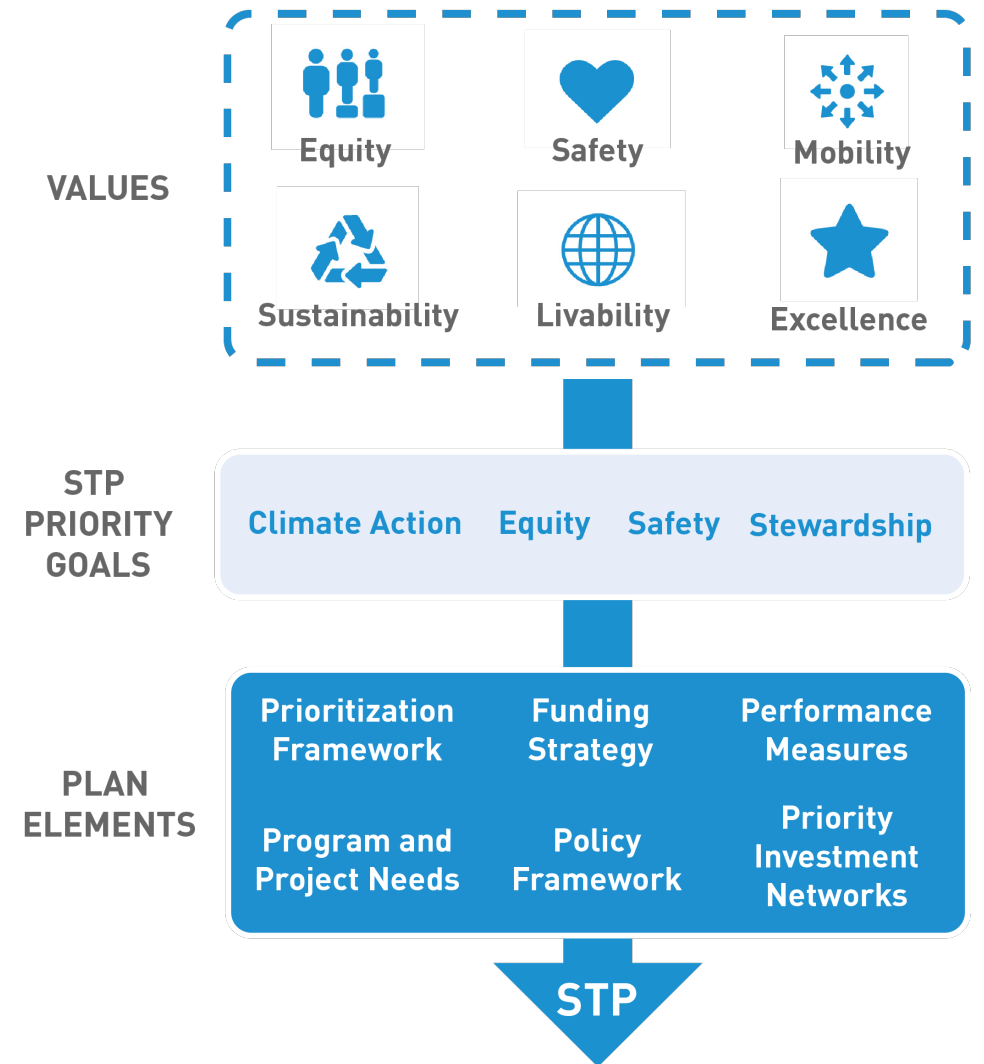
VALUES

Equity

Safety

Mobility

Sustainability

Livability

Excellence

STP PRIORITY GOALS

Climate Action

Equity

Safety

Stewardship

PLAN ELEMENTS

Prioritization Framework

Funding Strategy

Performance Measures

Program and Project Needs

Policy Framework

Priority Investment Networks

STP